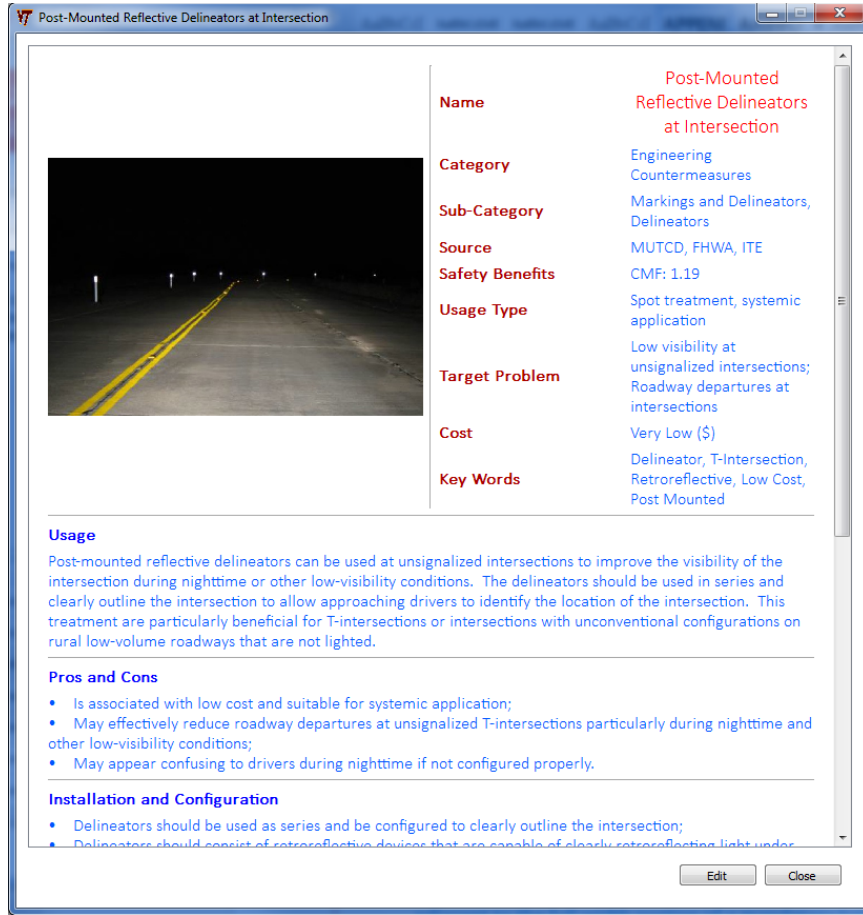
Post-Mounted Reflective Delineators at Intersection

| | |
|---|---|
| Name | Post-Mounted Reflective Delineators at Intersection |
| Category | Engineering Countermeasures |
| Sub-Category | Markings and Delineators, Delineators |
| Source | MUTCD, FHWA, ITE |
| Safety Benefits | CMF: 1.19 |
| Usage Type | Spot treatment, systemic application |
| Target Problem | Low visibility at unsignalized intersections; Roadway departures at intersections |
| Cost | Very Low ($) |
| Key Words | Delineator, T-Intersection, Retroreflective, Low Cost, Post Mounted |

Usage

Post-mounted reflective delineators can be used at unsignalized intersections to improve the visibility of the intersection during nighttime or other low-visibility conditions. The delineators should be used in series and clearly outline the intersection to allow approaching drivers to identify the location of the intersection. This treatment are particularly beneficial for T-intersections or intersections with unconventional configurations on rural low-volume roadways that are not lighted.

Pros and Cons

• Is associated with low cost and suitable for systemic application;
• May effectively reduce roadway departures at unsignalized T-intersections particularly during nighttime and other low-visibility conditions;
• May appear confusing to drivers during nighttime if not configured properly.

Installation and Configuration

• Delineators should be used as series and be configured to clearly outline the intersection;
• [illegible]

Edit Close